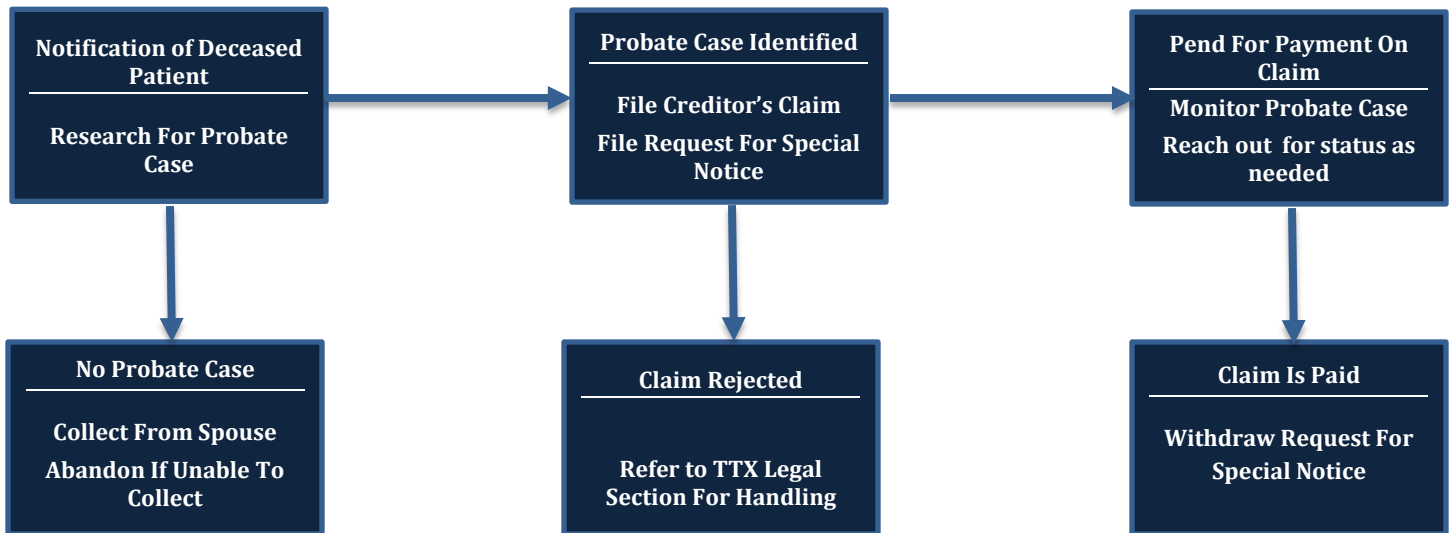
Notification of Deceased Patient

Research For Probate Case

Probate Case Identified

File Creditor's Claim

File Request For Special Notice

Pend For Payment On Claim

Monitor Probate Case

Reach out  for status as needed

No Probate Case

Collect From Spouse

Abandon If Unable To Collect

Claim Rejected

Refer to TTX Legal Section For Handling

Claim Is Paid

Withdraw Request For Special Notice